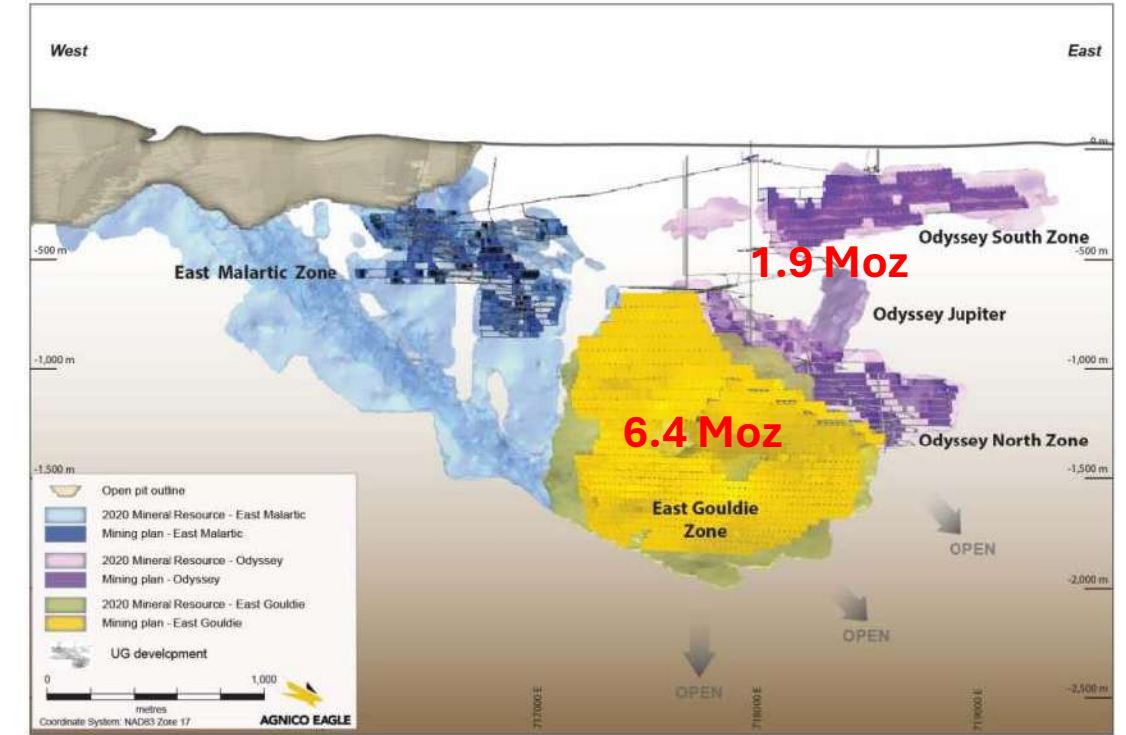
West

East

0 m

-500 m

-500 m

East Malartic Zone

Odyssey South Zone

1.9 Moz

Odyssey Jupiter

-1,000 m

-1,000 m

6.4 Moz

Odyssey North Zone

-1,500 m

-1,500 m

East Gouldie Zone

OPEN

-2,000 m

OPEN

OPEN

-2,500 m

Open pit outline

2020 Mineral Resource - East Malartic

Mining plan - East Malartic

2020 Mineral Resource - Odyssey

Mining plan - Odyssey

2020 Mineral Resource - East Gouldie

Mining plan - East Gouldie

UG development

0

1,000

metres

Coordinate System: NAD83 Zone 17

AGNICO EAGLE

717000 E

718000 E

719000 E